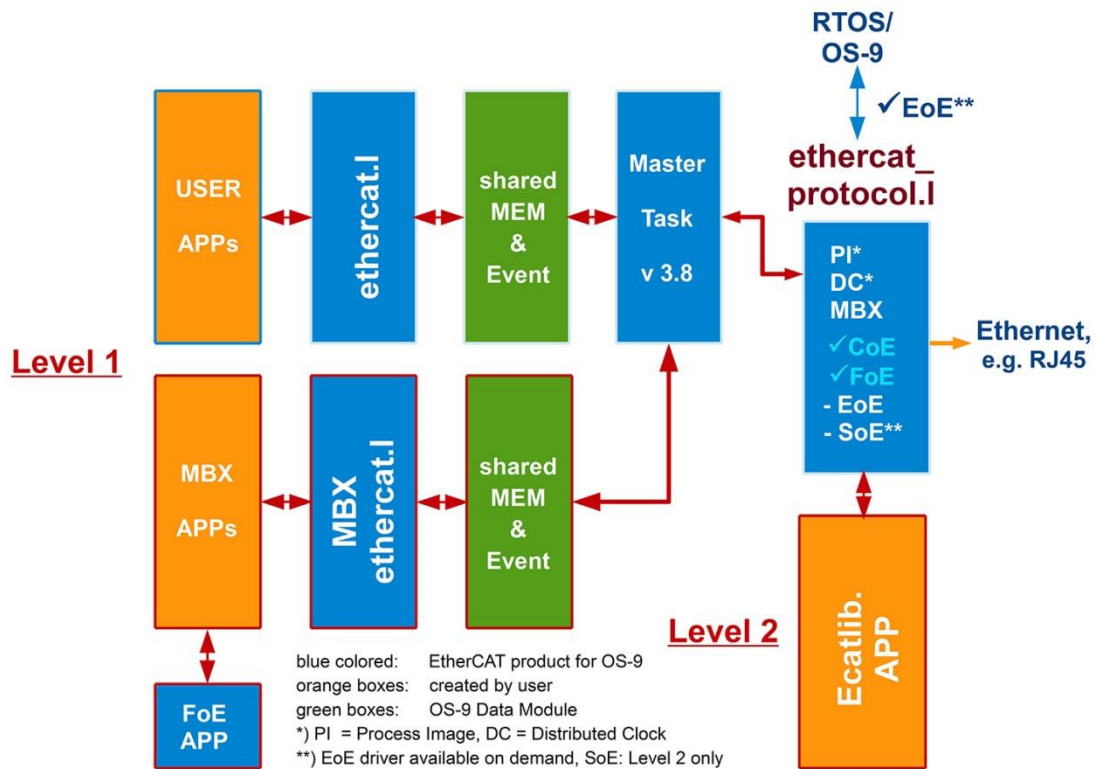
RTOS/
OS-9

✓EoE**

ethercat_
protocol.l

USER
APPs

ethercat.l

shared
MEM
&
Event

Master
Task
v 3.8

PI*
DC*
MBX
✓CoE
✓FoE
- EoE
- SoE**

Ethernet,
e.g. RJ45

Level 1

MBX
APPs

MBX
ethercat.l

shared
MEM
&
Event

Level 2

Ecatlib.
APP

FoE
APP

blue colored: EtherCAT product for OS-9
orange boxes: created by user
green boxes: OS-9 Data Module
*) PI = Process Image, DC = Distributed Clock
**) EoE driver available on demand, SoE: Level 2 only